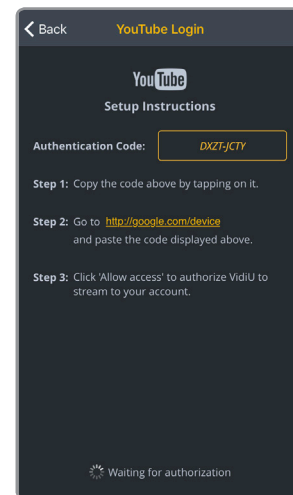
< Back YouTube Login

YouTube

Setup Instructions

Authentication Code: DXZT-JCTY

Step 1: Copy the code above by tapping on it.

Step 2: Go to http://google.com/device and paste the code displayed above.

Step 3: Click 'Allow access' to authorize VidiU to stream to your account.

Waiting for authorization